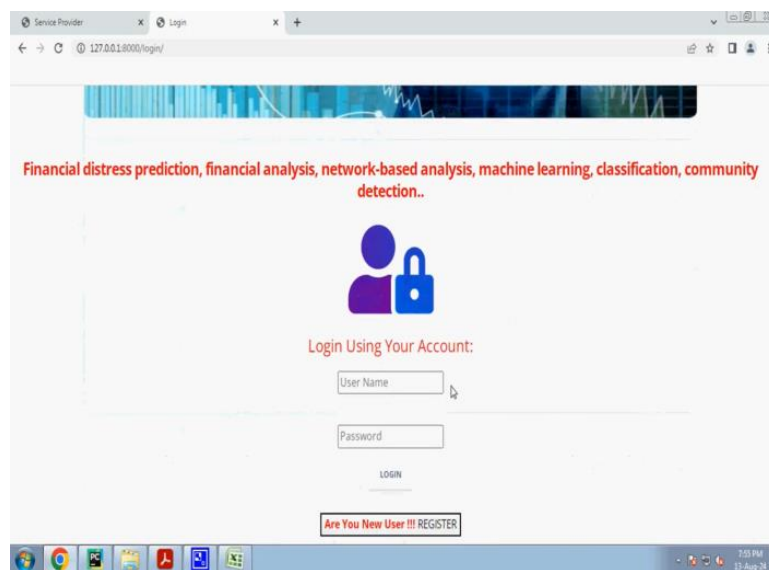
Service Provider
Login
127.0.0.1:8000/login/

Financial distress prediction, financial analysis, network-based analysis, machine learning, classification, community detection..

Login Using Your Account:

User Name

Password

LOGIN

Are You New User !!! REGISTER

7:55 PM
13-Aug-24